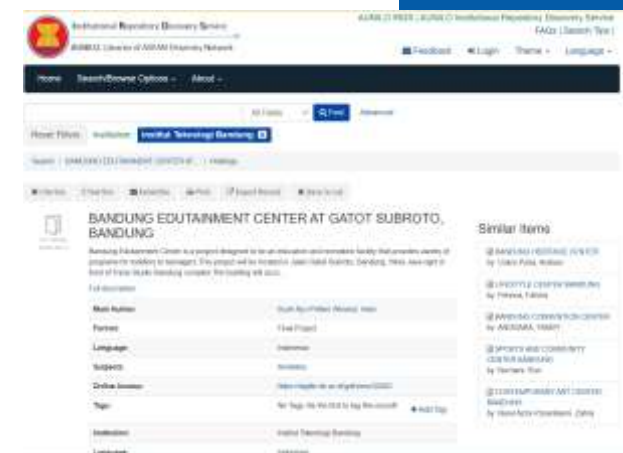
Institutional Repository Discovery Service
AUNILO: Libraries of ASEAN University Network

AUNILO IRDS | AUNILO Institutional Repository Discovery Service
FAQs | Search Tips
Feedback  Login  Theme  Language

Home  Search/Browse Options  About

All Fields  Find  Advanced

Reset Filters  Institution: Institut Teknologi Bandung

Search | BANDUNG EDUTAINMENT CENTER AT... | Holdings

Cite this  Text this  Email this  Print  Export Record  Save to List

BANDUNG EDUTAINMENT CENTER AT GATOT SUBROTO, BANDUNG

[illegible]

Full description

| Main Author: | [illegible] |
|---|---|
| Format: | Final Project |
| Language: | Indonesian |
| Subjects: | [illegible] |
| Online Access: | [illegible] |
| Tags: | No Tags, Be the first to tag this record! Add Tag |
| Institution: | Institut Teknologi Bandung |
| Language: | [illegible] |

Similar Items

BANDUNG HERITAGE CENTER
by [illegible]

LIFESTYLE CENTER BANDUNG
by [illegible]

BANDUNG CONVENTION CENTER
by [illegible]

SPORTS AND COMMUNITY CENTER BANDUNG
by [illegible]

CONTEMPORARY ART CENTER BANDUNG
by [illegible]